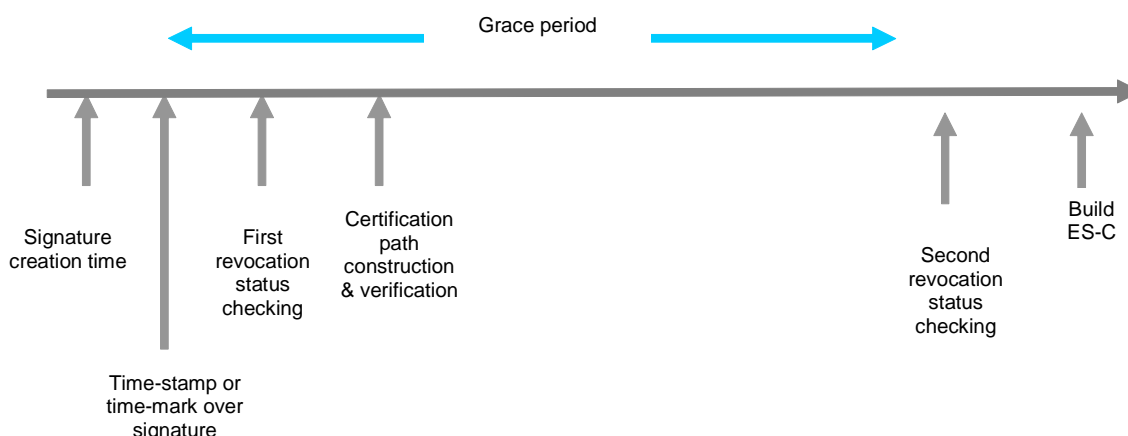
Grace period

Signature creation time

Time-stamp or time-mark over signature

First revocation status checking

Certification path construction & verification

Second revocation status checking

Build ES-C